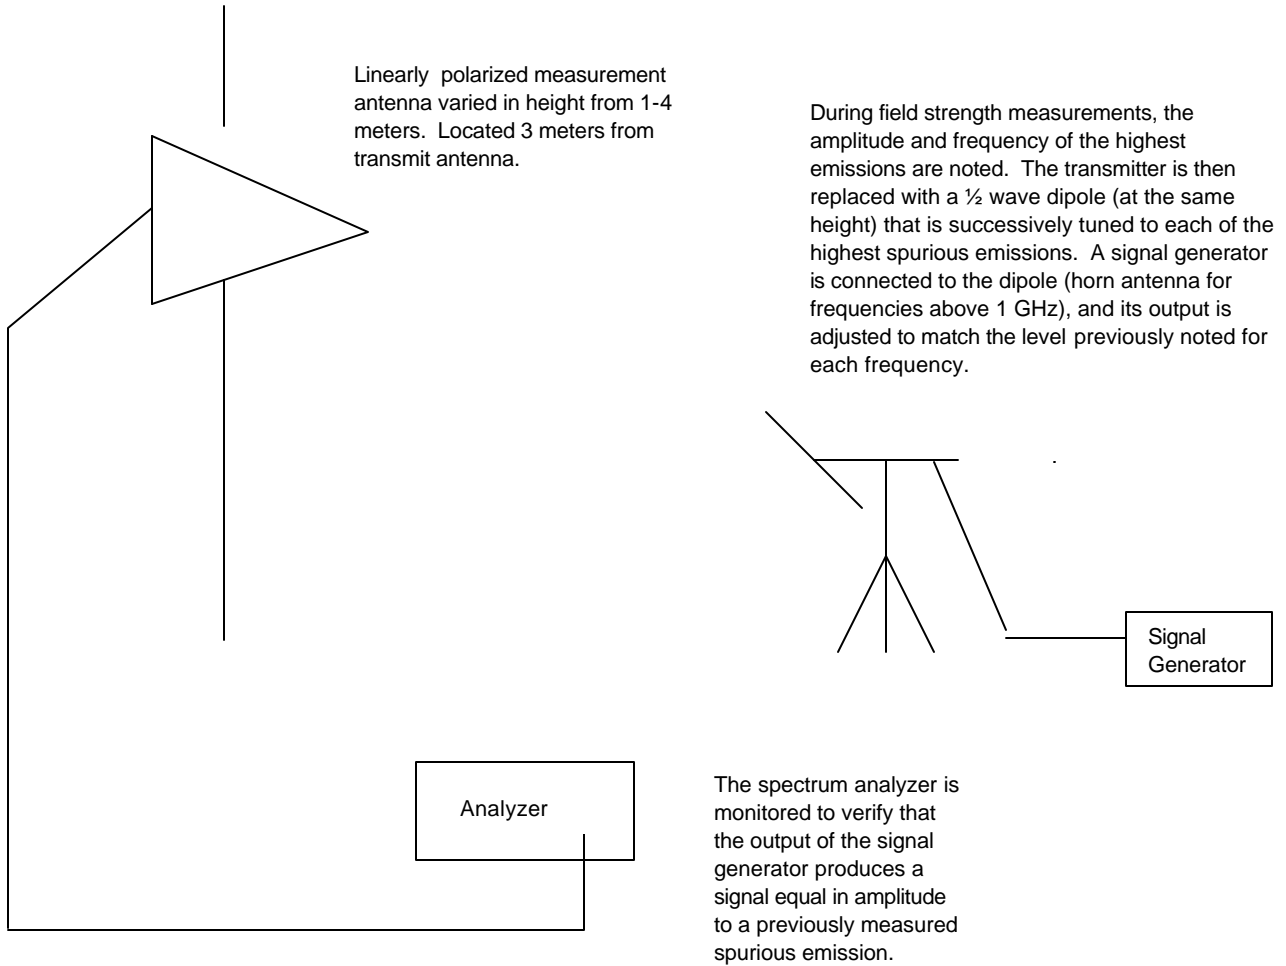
Linearly polarized measurement antenna varied in height from 1-4 meters. Located 3 meters from transmit antenna.

During field strength measurements, the amplitude and frequency of the highest emissions are noted. The transmitter is then replaced with a ½ wave dipole (at the same height) that is successively tuned to each of the highest spurious emissions. A signal generator is connected to the dipole (horn antenna for frequencies above 1 GHz), and its output is adjusted to match the level previously noted for each frequency.

Signal Generator

Analyzer

The spectrum analyzer is monitored to verify that the output of the signal generator produces a signal equal in amplitude to a previously measured spurious emission.